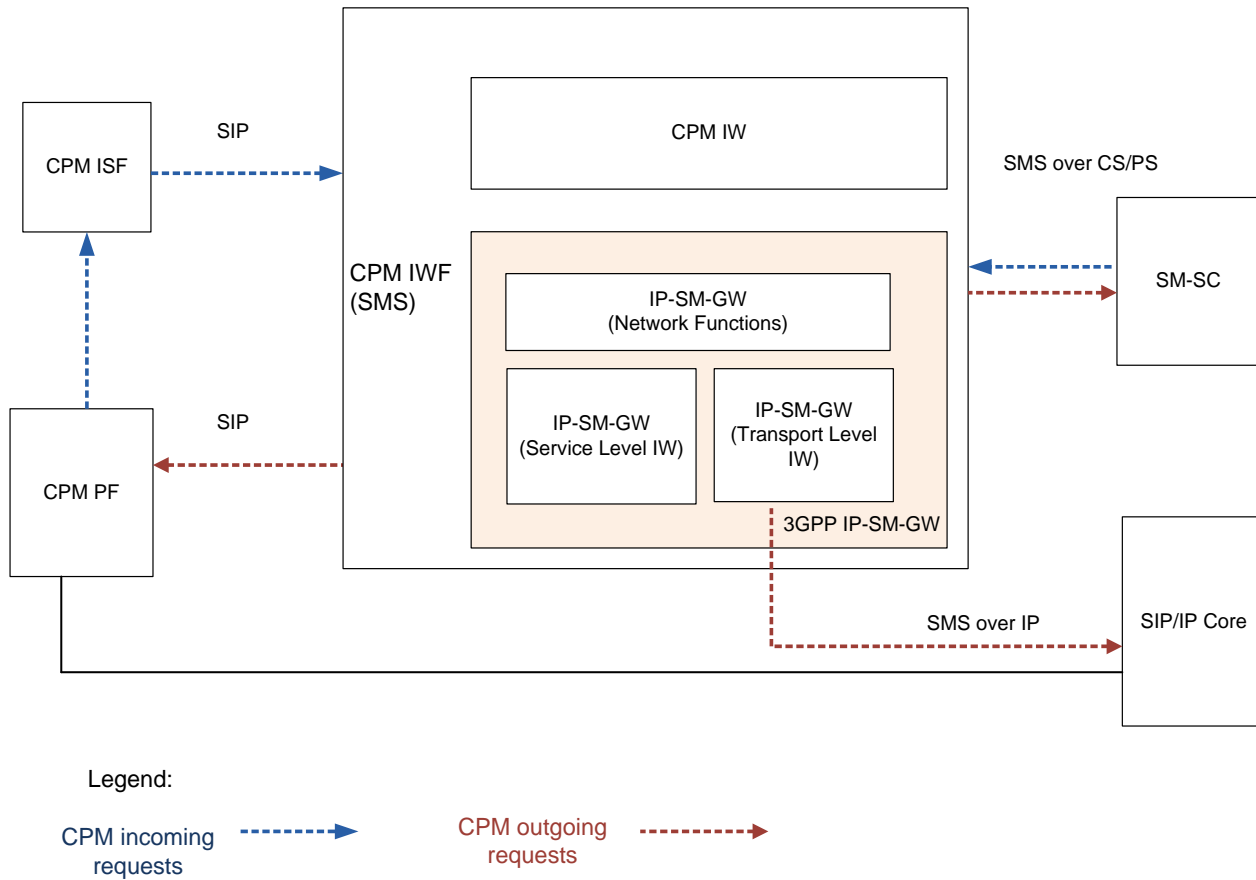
CPM ISF

SIP

CPM IW

SMS over CS/PS

CPM IWF (SMS)

SM-SC

IP-SM-GW (Network Functions)

SIP

IP-SM-GW (Service Level IW)

IP-SM-GW (Transport Level IW)

CPM PF

3GPP IP-SM-GW

SMS over IP

SIP/IP Core

Legend:

CPM incoming requests

CPM outgoing requests